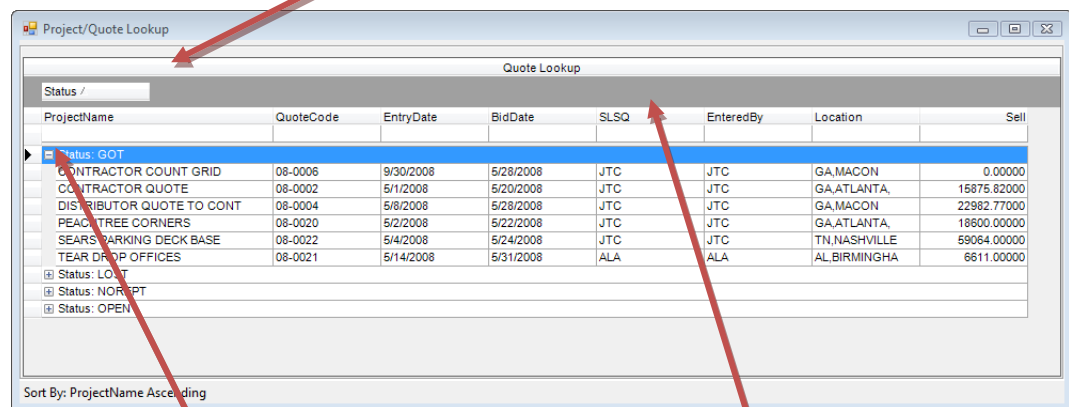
Project/Quote Lookup

Quote Lookup

Status /

| ProjectName | QuoteCode | EntryDate | BidDate | SLSQ | EnteredBy | Location | Sell |
|---|---|---|---|---|---|---|---|
| Status: GOT | | | | | | | |
| CONTRACTOR COUNT GRID | 08-0006 | 9/30/2008 | 5/28/2008 | JTC | JTC | GA,MACON | 0.00000 |
| CONTRACTOR QUOTE | 08-0002 | 5/1/2008 | 5/20/2008 | JTC | JTC | GA,ATLANTA, | 15875.82000 |
| DISTRIBUTOR QUOTE TO CONT | 08-0004 | 5/8/2008 | 5/28/2008 | JTC | JTC | GA,MACON | 22982.77000 |
| PEACHTREE CORNERS | 08-0020 | 5/2/2008 | 5/22/2008 | JTC | JTC | GA,ATLANTA, | 18600.00000 |
| SEARS PARKING DECK BASE | 08-0022 | 5/4/2008 | 5/24/2008 | JTC | JTC | TN,NASHVILLE | 59064.00000 |
| TEAR DROP OFFICES | 08-0021 | 5/14/2008 | 5/31/2008 | ALA | ALA | AL,BIRMINGHA | 6611.00000 |
| Status: LOST | | | | | | | |
| Status: NORCPT | | | | | | | |
| Status: OPEN | | | | | | | |

Sort By: ProjectName Ascending